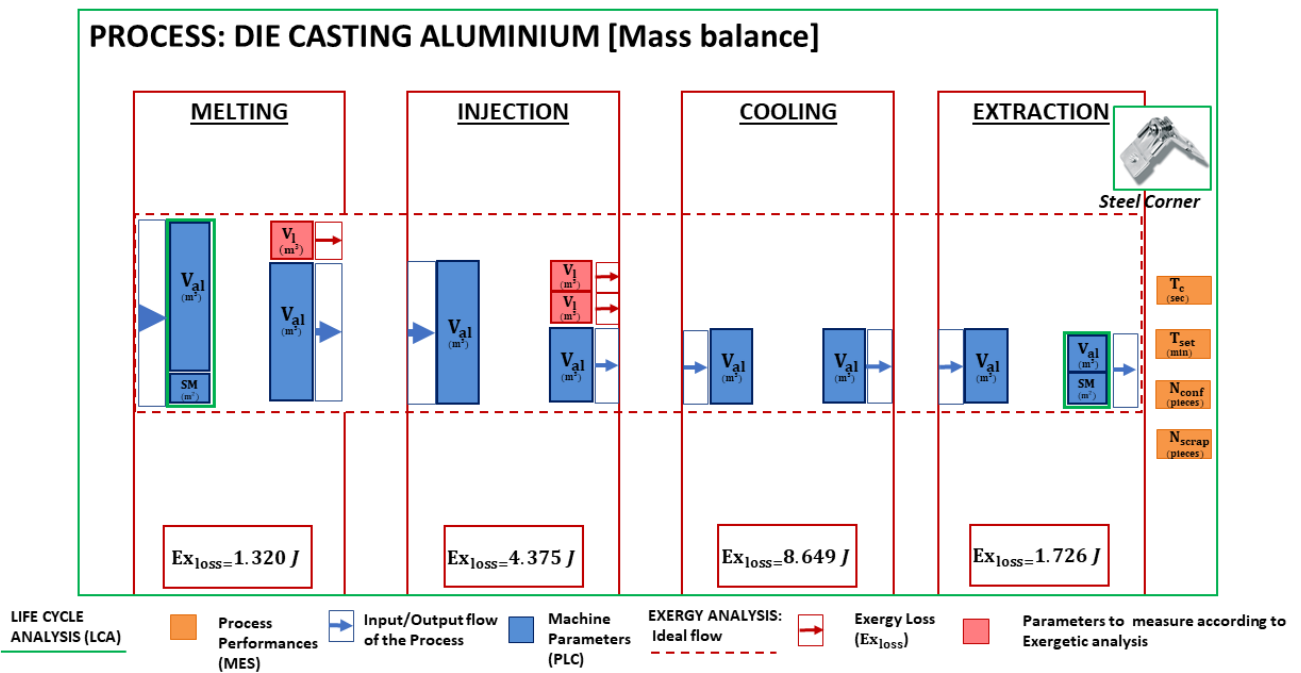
PROCESS: DIE CASTING ALUMINIUM [Mass balance]

MELTING

$V_{al}$ $(m^3)$

SM $(m^3)$

$V_l$ $(m^3)$

$V_{al}$ $(m^3)$

$Ex_{loss=}1.320\ J$

INJECTION

$V_{al}$ $(m^3)$

$V_l$ $(m^3)$

$V_l$ $(m^3)$

$V_{al}$ $(m^3)$

$Ex_{loss=}4.375\ J$

COOLING

$V_{al}$ $(m^3)$

$V_{al}$ $(m^3)$

$Ex_{loss=}8.649\ J$

EXTRACTION

Steel Corner

$V_{al}$ $(m^3)$

$V_{al}$ $(m^3)$

SM $(m^3)$

$Ex_{loss=}1.726\ J$

$T_c$ (sec)

$T_{set}$ (min)

$N_{conf}$ (pieces)

$N_{scrap}$ (pieces)

LIFE CYCLE ANALYSIS (LCA)

Process Performances (MES)

Input/Output flow of the Process

Machine Parameters (PLC)

EXERGY ANALYSIS: Ideal flow

Exergy Loss ($Ex_{loss}$)

Parameters to measure according to Exergetic analysis